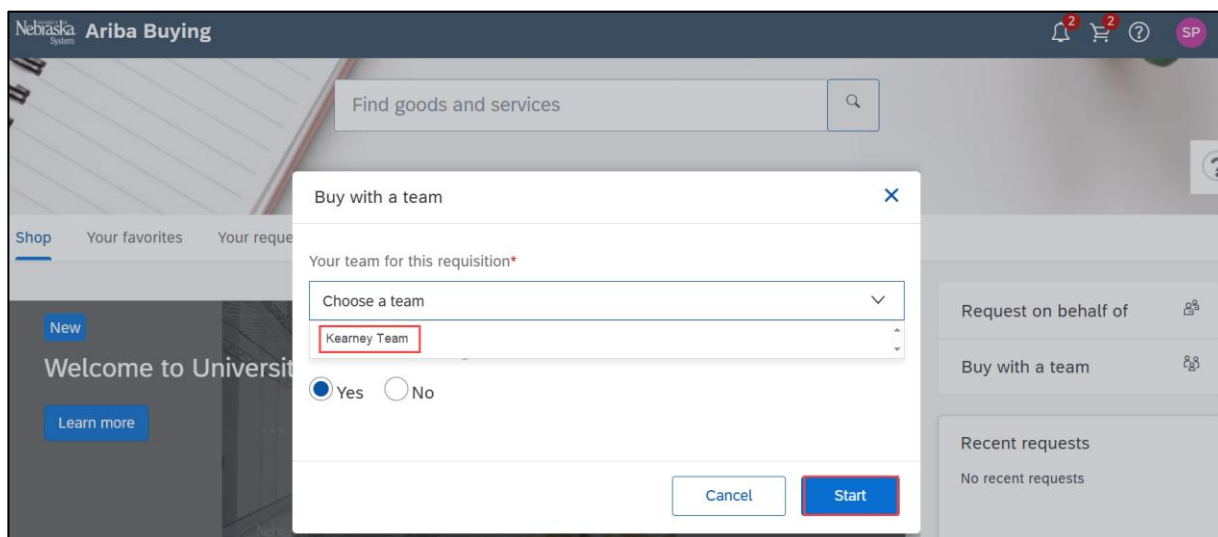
Nebraska System Ariba Buying

2 2 ⑦ SP

Find goods and services

Shop Your favorites Your reque

New

Welcome to Universit

Learn more

Buy with a team

Your team for this requisition*

Choose a team

Kearney Team

Yes No

Cancel Start

Request on behalf of

Buy with a team

Recent requests

No recent requests